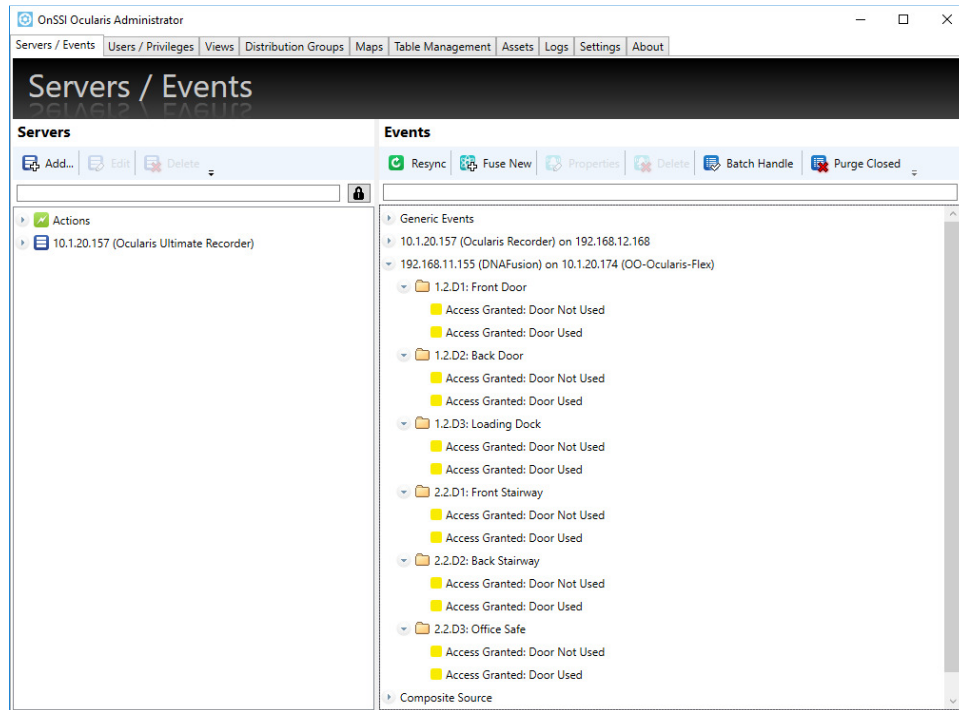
OnSSI Ocularis Administrator

Servers / Events | Users / Privileges | Views | Distribution Groups | Maps | Table Management | Assets | Logs | Settings | About

Servers / Events

Servers

Add... Edit Delete

Actions
10.1.20.157 (Ocularis Ultimate Recorder)

Events

Resync Fuse New Properties Delete Batch Handle Purge Closed

Generic Events
10.1.20.157 (Ocularis Recorder) on 192.168.12.168
192.168.11.155 (DNAFusion) on 10.1.20.174 (OO-Ocularis-Flex)
1.2.D1: Front Door
Access Granted: Door Not Used
Access Granted: Door Used
1.2.D2: Back Door
Access Granted: Door Not Used
Access Granted: Door Used
1.2.D3: Loading Dock
Access Granted: Door Not Used
Access Granted: Door Used
2.2.D1: Front Stairway
Access Granted: Door Not Used
Access Granted: Door Used
2.2.D2: Back Stairway
Access Granted: Door Not Used
Access Granted: Door Used
2.2.D3: Office Safe
Access Granted: Door Not Used
Access Granted: Door Used
Composite Source